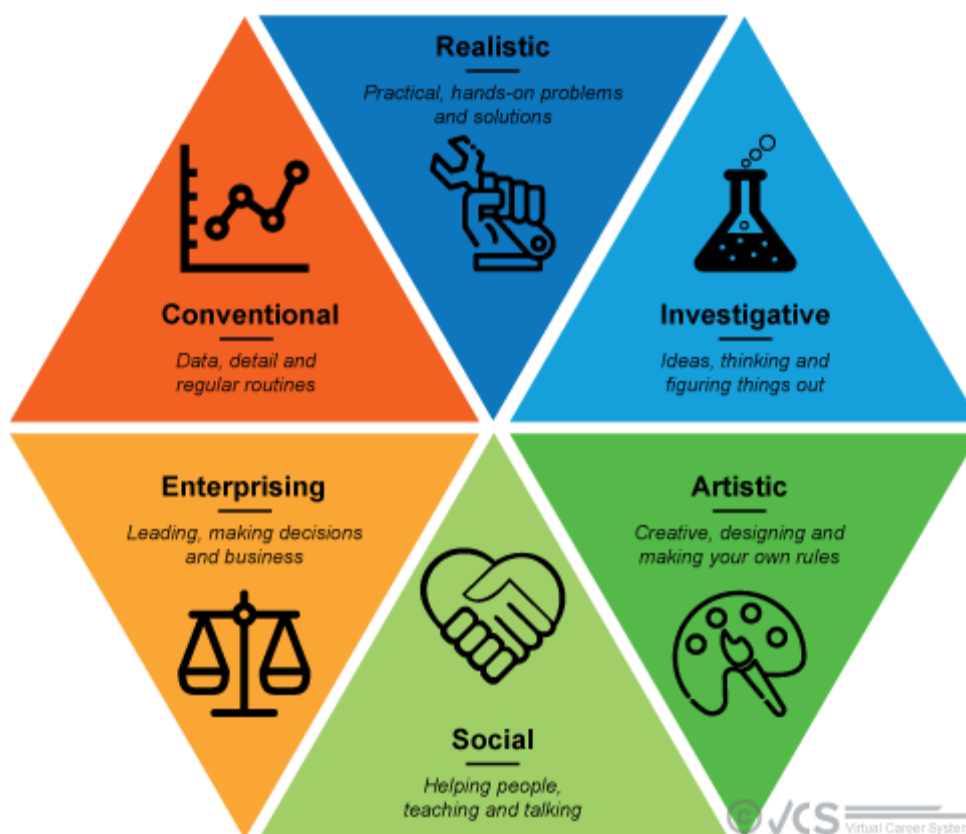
Realistic

Practical, hands-on problems and solutions

Conventional

Data, detail and regular routines

Investigative

Ideas, thinking and figuring things out

Enterprising

Leading, making decisions and business

Artistic

Creative, designing and making your own rules

Social

Helping people, teaching and talking

©VCS Virtual Career Syster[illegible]